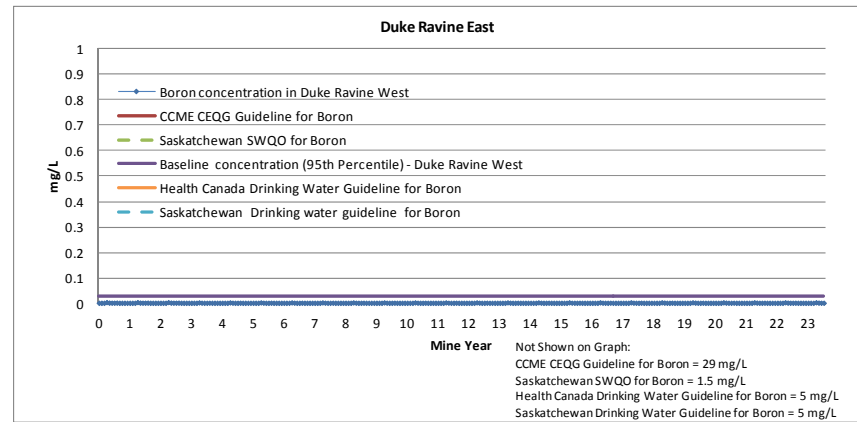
Duke Ravine East

1
0.9
0.8
0.7
0.6
0.5
0.4
0.3
0.2
0.1
0

mg/L

Boron concentration in Duke Ravine West
CCME CEQG Guideline for Boron
Saskatchewan SWQO for Boron
Baseline concentration (95th Percentile) - Duke Ravine West
Health Canada Drinking Water Guideline for Boron
Saskatchewan Drinking water guideline for Boron

0 1 2 3 4 5 6 7 8 9 10 11 12 13 14 15 16 17 18 19 20 21 22 23

Mine Year

Not Shown on Graph:
CCME CEQG Guideline for Boron = 29 mg/L
Saskatchewan SWQO for Boron = 1.5 mg/L
Health Canada Drinking Water Guideline for Boron = 5 mg/L
Saskatchewan Drinking Water Guideline for Boron = 5 mg/L